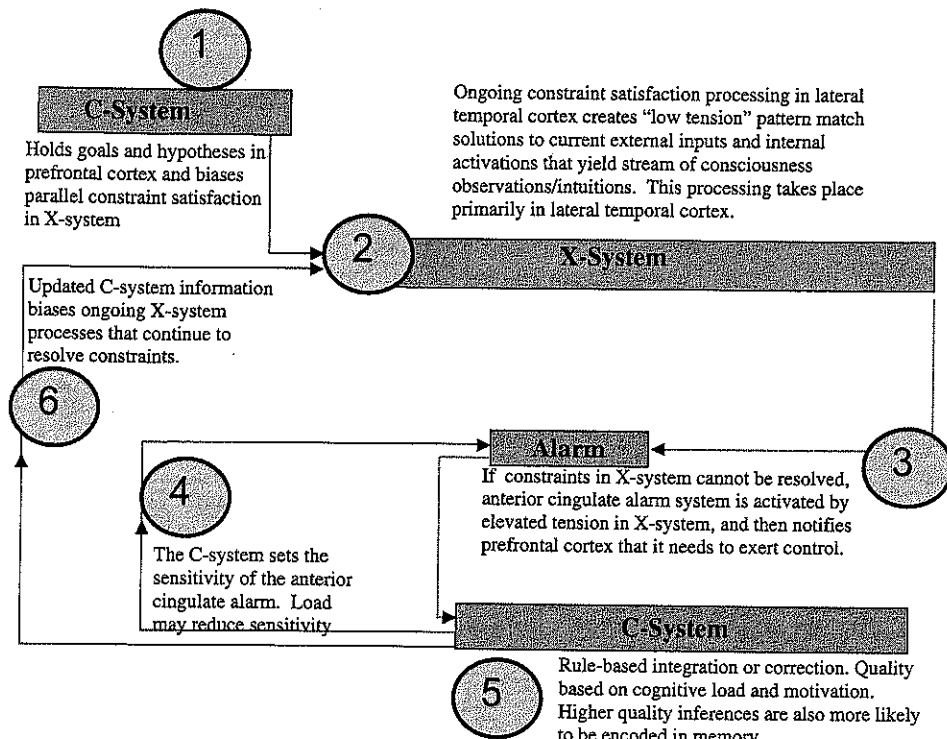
1

C-System

Holds goals and hypotheses in prefrontal cortex and biases parallel constraint satisfaction in X-system

Ongoing constraint satisfaction processing in lateral temporal cortex creates "low tension" pattern match solutions to current external inputs and internal activations that yield stream of consciousness observations/intuitions. This processing takes place primarily in lateral temporal cortex.

2

X-System

Updated C-system information biases ongoing X-system processes that continue to resolve constraints.

6

Alarm

3

If constraints in X-system cannot be resolved, anterior cingulate alarm system is activated by elevated tension in X-system, and then notifies prefrontal cortex that it needs to exert control.

4

The C-system sets the sensitivity of the anterior cingulate alarm. Load may reduce sensitivity

C-System

5

Rule-based integration or correction. Quality based on cognitive load and motivation. Higher quality inferences are also more likely to be encoded in memory.